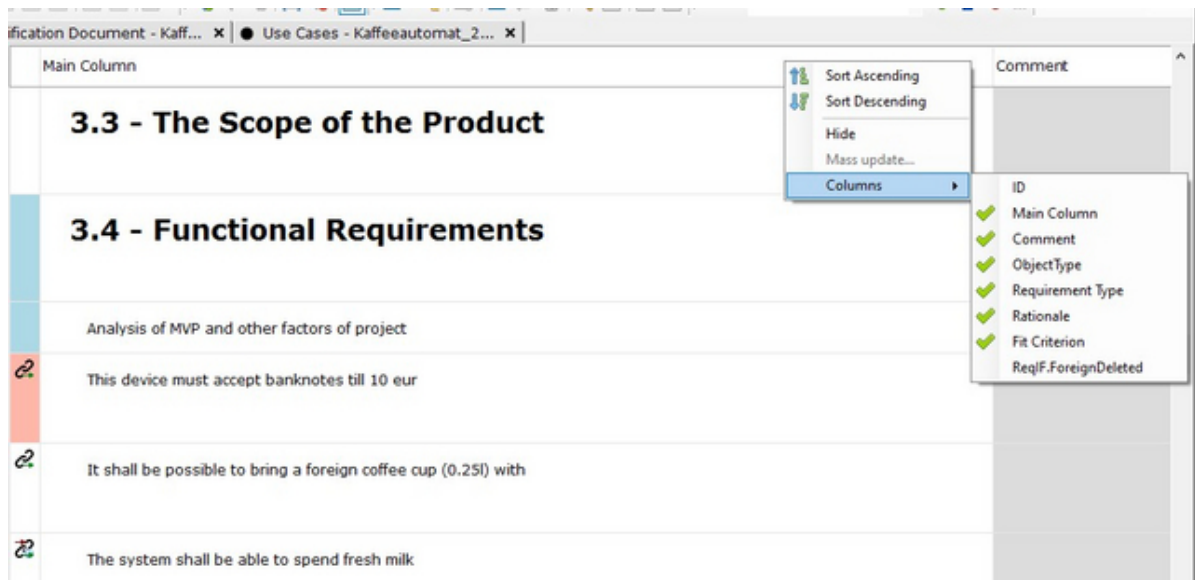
ification Document - Kaff... ×
● Use Cases - Kaffeeautomat_2... ×

Main Column

Sort Ascending
Sort Descending
Hide
Mass update...
Columns

Comment

ID
Main Column
Comment
ObjectType
Requirement Type
Rationale
Fit Criterion
ReqIF.ForeignDeleted

3.3 - The Scope of the Product

3.4 - Functional Requirements

Analysis of MVP and other factors of project

This device must accept banknotes till 10 eur

It shall be possible to bring a foreign coffee cup (0.25l) with

The system shall be able to spend fresh milk